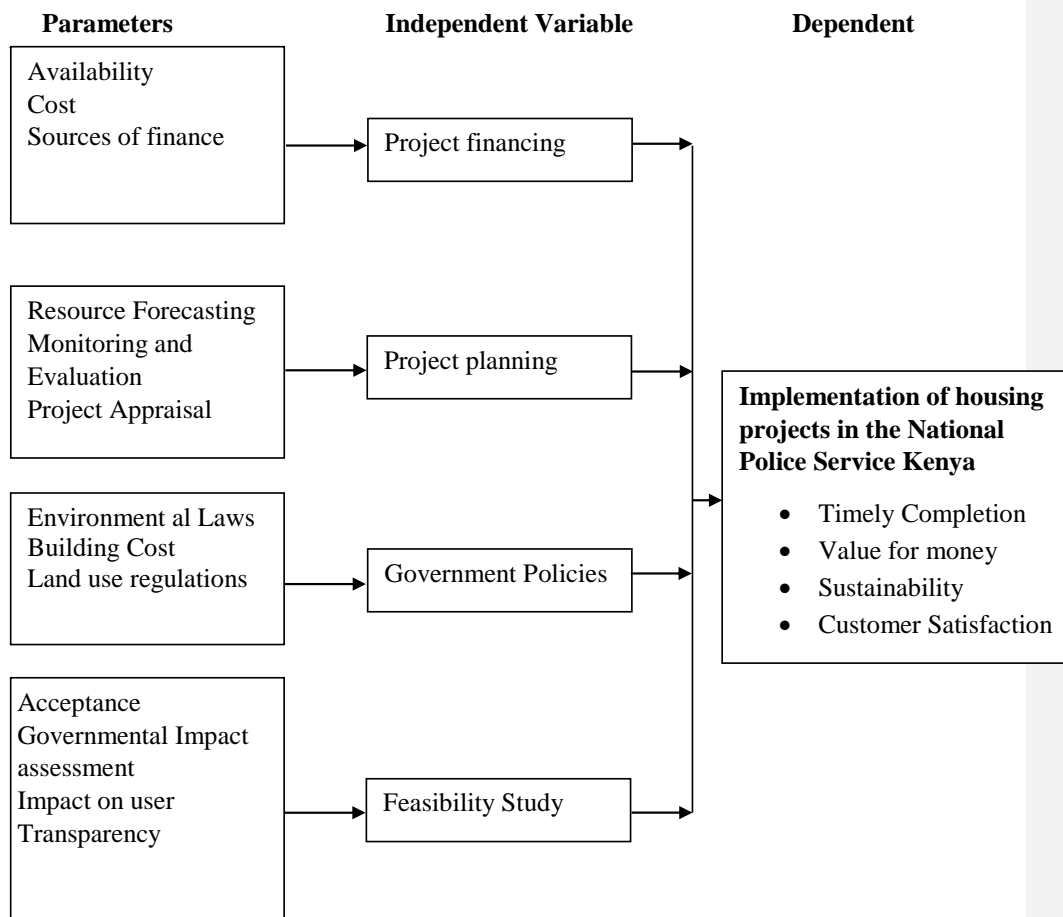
**Parameters** **Independent Variable** **Dependent**

Availability
Cost
Sources of finance

Project financing

Resource Forecasting
Monitoring and Evaluation
Project Appraisal

Project planning

Environment al Laws
Building Cost
Land use regulations

Government Policies

Acceptance
Governmental Impact assessment
Impact on user
Transparency

Feasibility Study

**Implementation of housing projects in the National Police Service Kenya**

- Timely Completion
- Value for money
- Sustainability
- Customer Satisfaction